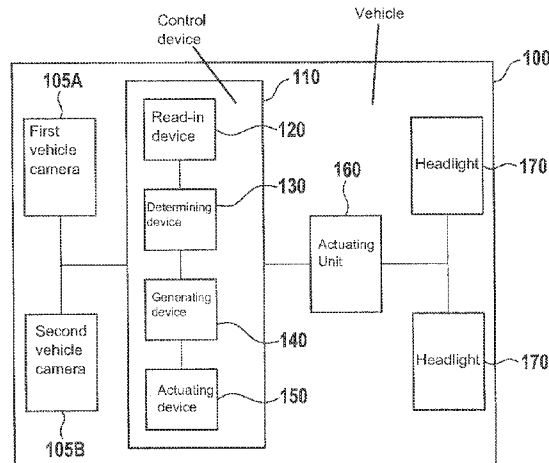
Control device

Vehicle

100

110

105A

First vehicle camera

Read-in device

120

Determining device

130

160

Headlight

170

Actuating Unit

Generating device

140

Second vehicle camera

Headlight

170

Actuating device

150

105B